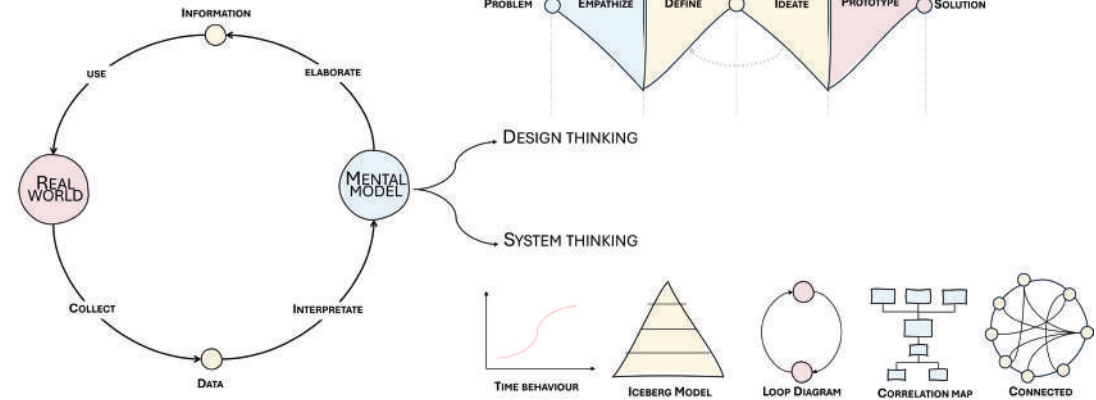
Information

use

elaborate

Real world

Mental model

Collect

Interpretate

Data

Problem Empathize Define Ideate Prototype Solution

Design thinking

System thinking

Time behaviour

Iceberg Model

Loop Diagram

Correlation map

Connected